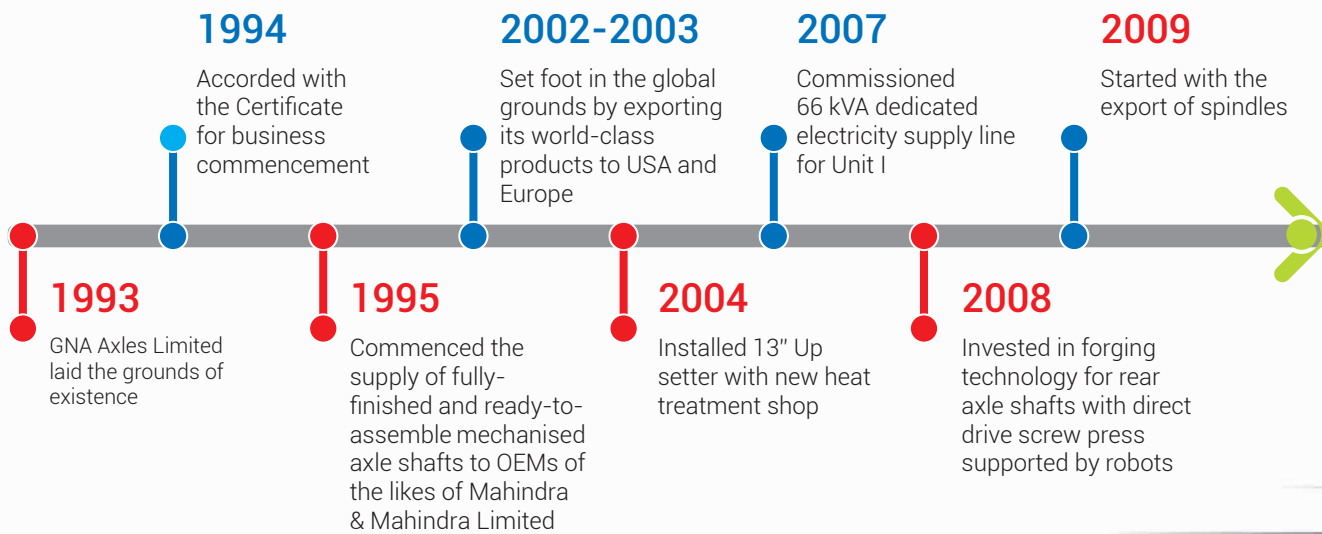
1994

Accorded with the Certificate for business commencement

2002-2003

Set foot in the global grounds by exporting its world-class products to USA and Europe

2007

Commissioned 66 kVA dedicated electricity supply line for Unit I

2009

Started with the export of spindles

1993

GNA Axles Limited laid the grounds of existence

1995

Commenced the supply of fully-finished and ready-to-assemble mechanised axle shafts to OEMs of the likes of Mahindra & Mahindra Limited

2004

Installed 13" Up setter with new heat treatment shop

2008

Invested in forging technology for rear axle shafts with direct drive screw press supported by robots